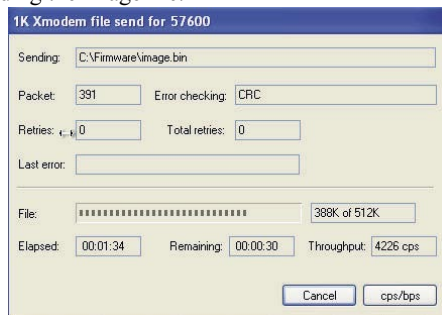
1K Xmodem file send for 57600

Sending: C:\Firmware\image.bin

Packet: 391
Error checking: CRC

Retries: 0
Total retries: 0

Last error:

File:
388K of 512K

Elapsed: 00:01:34
Remaining: 00:00:30
Throughput: 4226 cps

Cancel
cps/bps